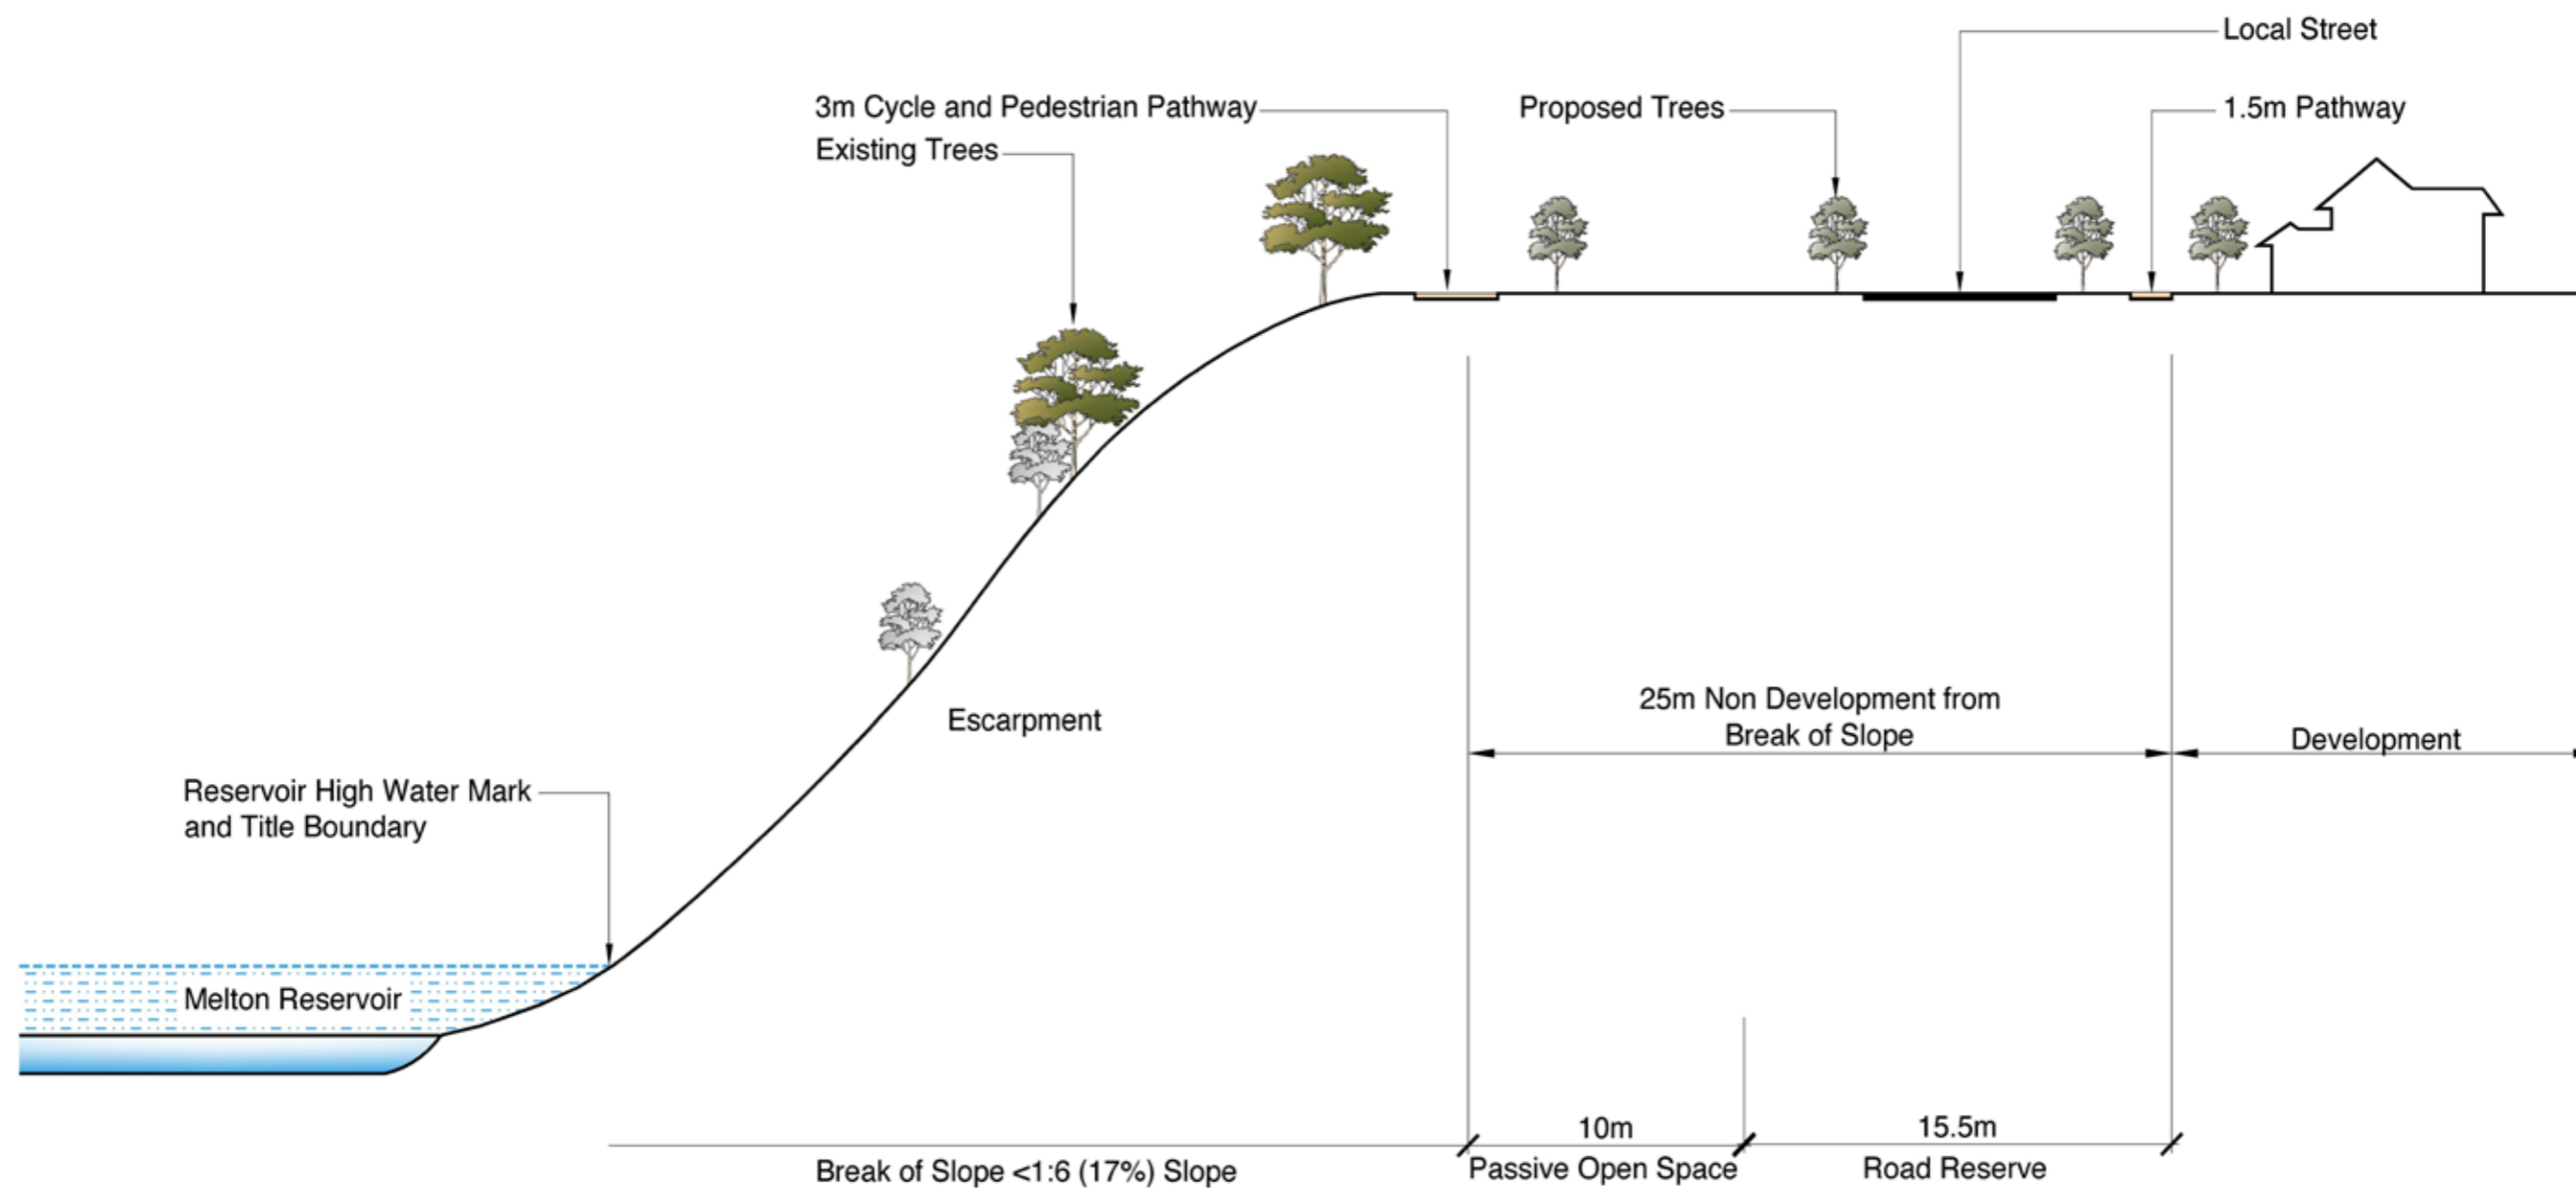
Local Street

3m Cycle and Pedestrian Pathway

Proposed Trees

1.5m Pathway

Existing Trees

Escarpment

25m Non Development from Break of Slope

Development

Reservoir High Water Mark and Title Boundary

Melton Reservoir

10m

15.5m

Break of Slope <1:6 (17%) Slope

Passive Open Space

Road Reserve